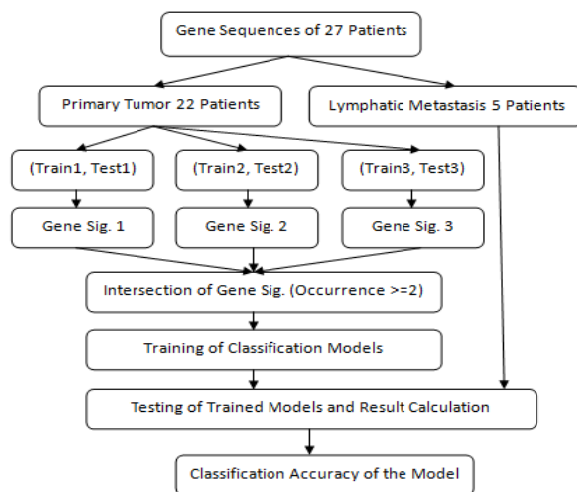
Gene Sequences of 27 Patients

Primary Tumor 22 Patients

Lymphatic Metastasis 5 Patients

(Train1, Test1)

(Train2, Test2)

(Train3, Test3)

Gene Sig. 1

Gene Sig. 2

Gene Sig. 3

Intersection of Gene Sig. (Occurrence >=2)

Training of Classification Models

Testing of Trained Models and Result Calculation

Classification Accuracy of the Model